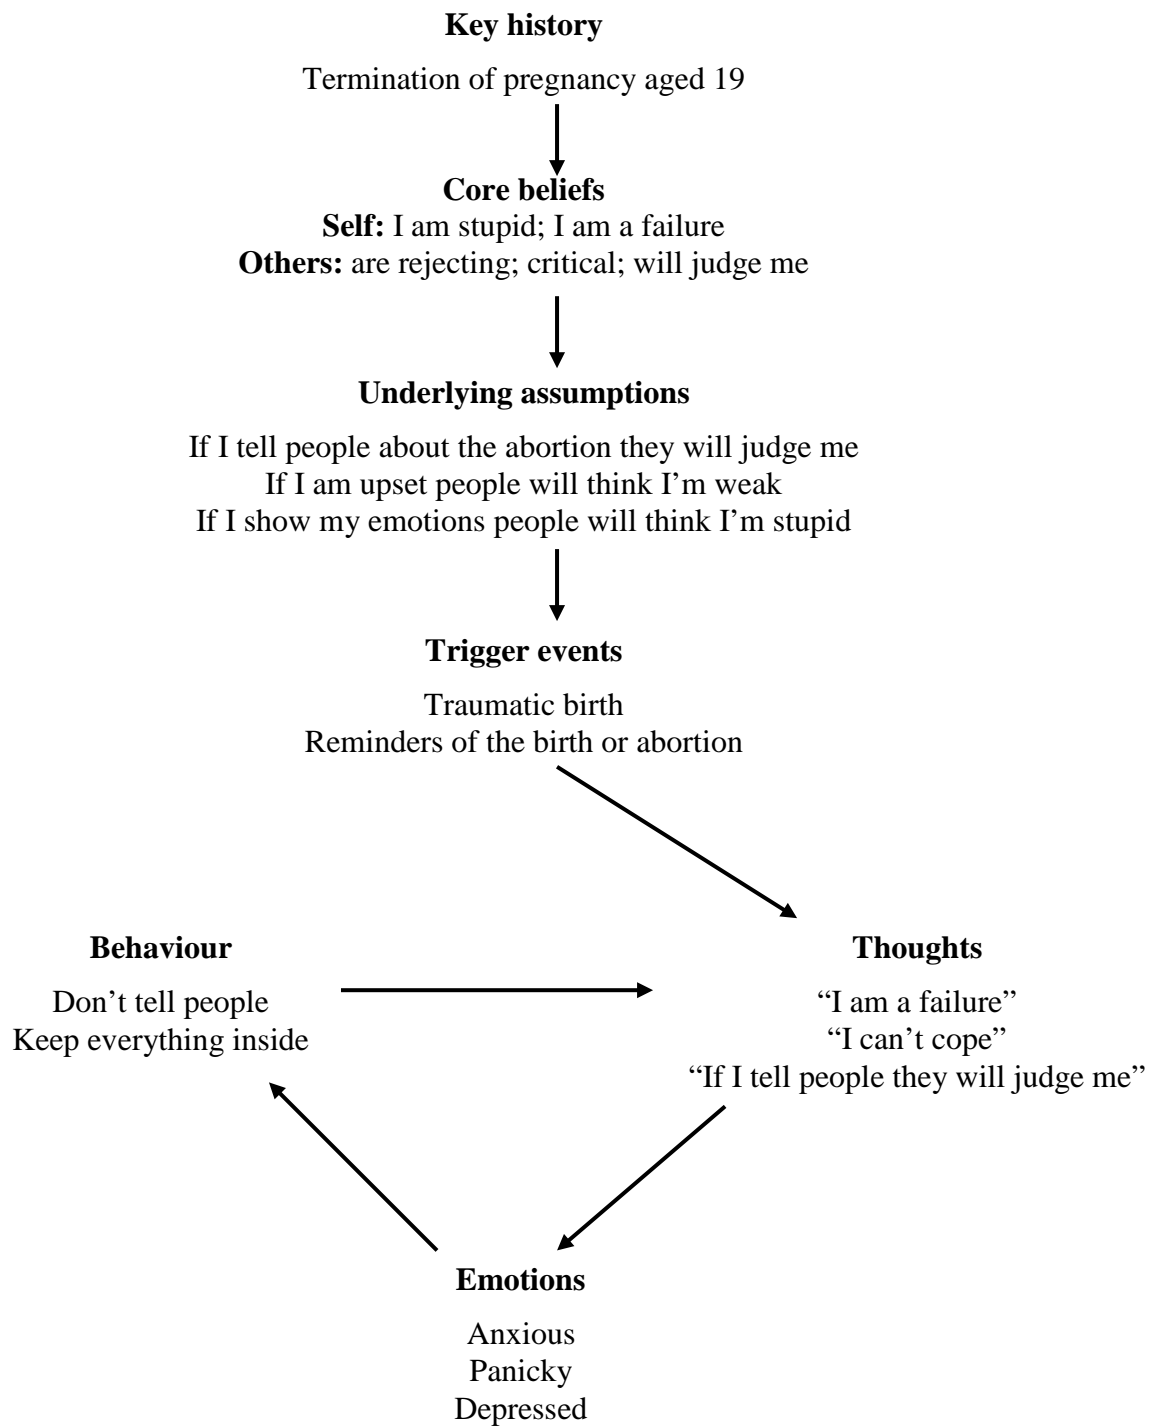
**Key history**

Termination of pregnancy aged 19

**Core beliefs**
**Self:** I am stupid; I am a failure
**Others:** are rejecting; critical; will judge me

**Underlying assumptions**

If I tell people about the abortion they will judge me
If I am upset people will think I'm weak
If I show my emotions people will think I'm stupid

**Trigger events**

Traumatic birth
Reminders of the birth or abortion

**Behaviour**

Don't tell people
Keep everything inside

**Thoughts**

"I am a failure"
"I can't cope"
"If I tell people they will judge me"

**Emotions**

Anxious
Panicky
Depressed